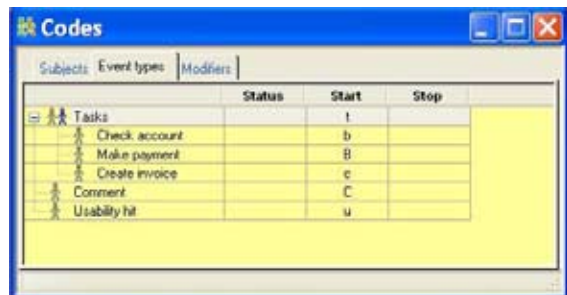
Codes

Subjects | Event types | Modifiers

| | Status | Start | Stop |
|---|---|---|---|
| Tasks | | t | |
| Check account | | b | |
| Make payment | | B | |
| Create invoice | | c | |
| Comment | | C | |
| Usability hit | | u | |